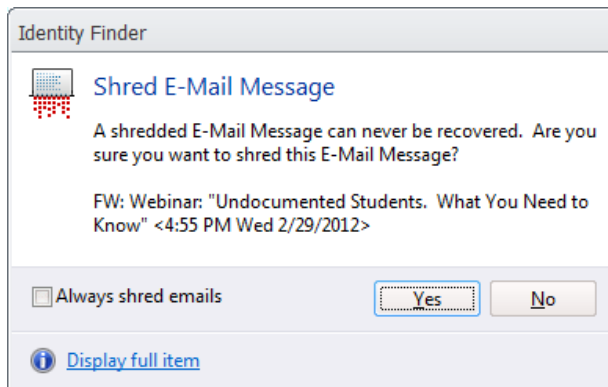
Identity Finder

Shred E-Mail Message

A shredded E-Mail Message can never be recovered.  Are you sure you want to shred this E-Mail Message?

FW: Webinar: "Undocumented Students.  What You Need to Know" <4:55 PM Wed 2/29/2012>

Always shred emails

Yes

No

Display full item